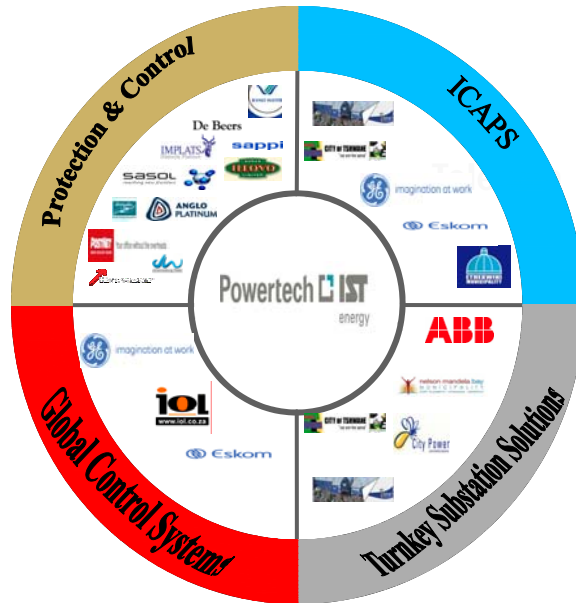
Protection & Control

ICAPS

Global Control Systems

Turnkey Substation Solutions

Powertech IST
energy

De Beers
IMPLATS
sappi
sasol
ILLOVO
ANGLO PLATINUM

CITY OF TSHWANE
imagination at work
Eskom

imagination at work
iol
www.iol.co.za
Eskom

ABB
nelson mandela bay
CITY OF TSHWANE
City Power